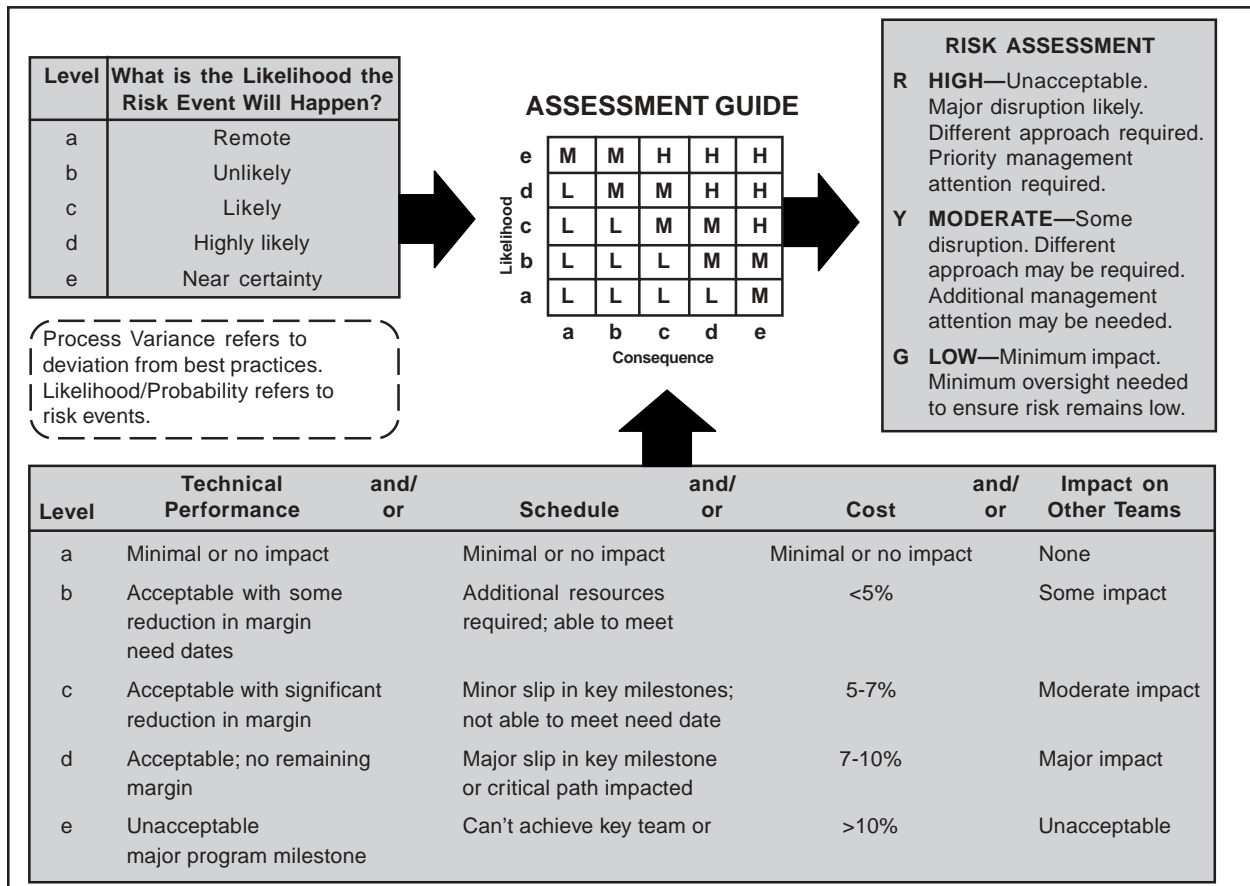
| Level | What is the Likelihood the Risk Event Will Happen? |
|---|---|
| a | Remote |
| b | Unlikely |
| c | Likely |
| d | Highly likely |
| e | Near certainty |

Process Variance refers to deviation from best practices. Likelihood/Probability refers to risk events.

ASSESSMENT GUIDE

| Likelihood | | | | | |
|---|---|---|---|---|---|
| e | M | M | H | H | H |
| d | L | M | M | H | H |
| c | L | L | M | M | H |
| b | L | L | L | M | M |
| a | L | L | L | L | M |
| | a | b | c | d | e |

Consequence

RISK ASSESSMENT

R HIGH—Unacceptable. Major disruption likely. Different approach required. Priority management attention required.

Y MODERATE—Some disruption. Different approach may be required. Additional management attention may be needed.

G LOW—Minimum impact. Minimum oversight needed to ensure risk remains low.

| Level | Technical Performance | and/ or | Schedule | and/ or | Cost | and/ or | Impact on Other Teams |
|---|---|---|---|---|---|---|---|
| a | Minimal or no impact | | Minimal or no impact | | Minimal or no impact | | None |
| b | Acceptable with some reduction in margin need dates | | Additional resources required; able to meet | | <5% | | Some impact |
| c | Acceptable with significant reduction in margin | | Minor slip in key milestones; not able to meet need date | | 5-7% | | Moderate impact |
| d | Acceptable; no remaining margin | | Major slip in key milestone or critical path impacted | | 7-10% | | Major impact |
| e | Unacceptable major program milestone | | Can't achieve key team or | | >10% | | Unacceptable |